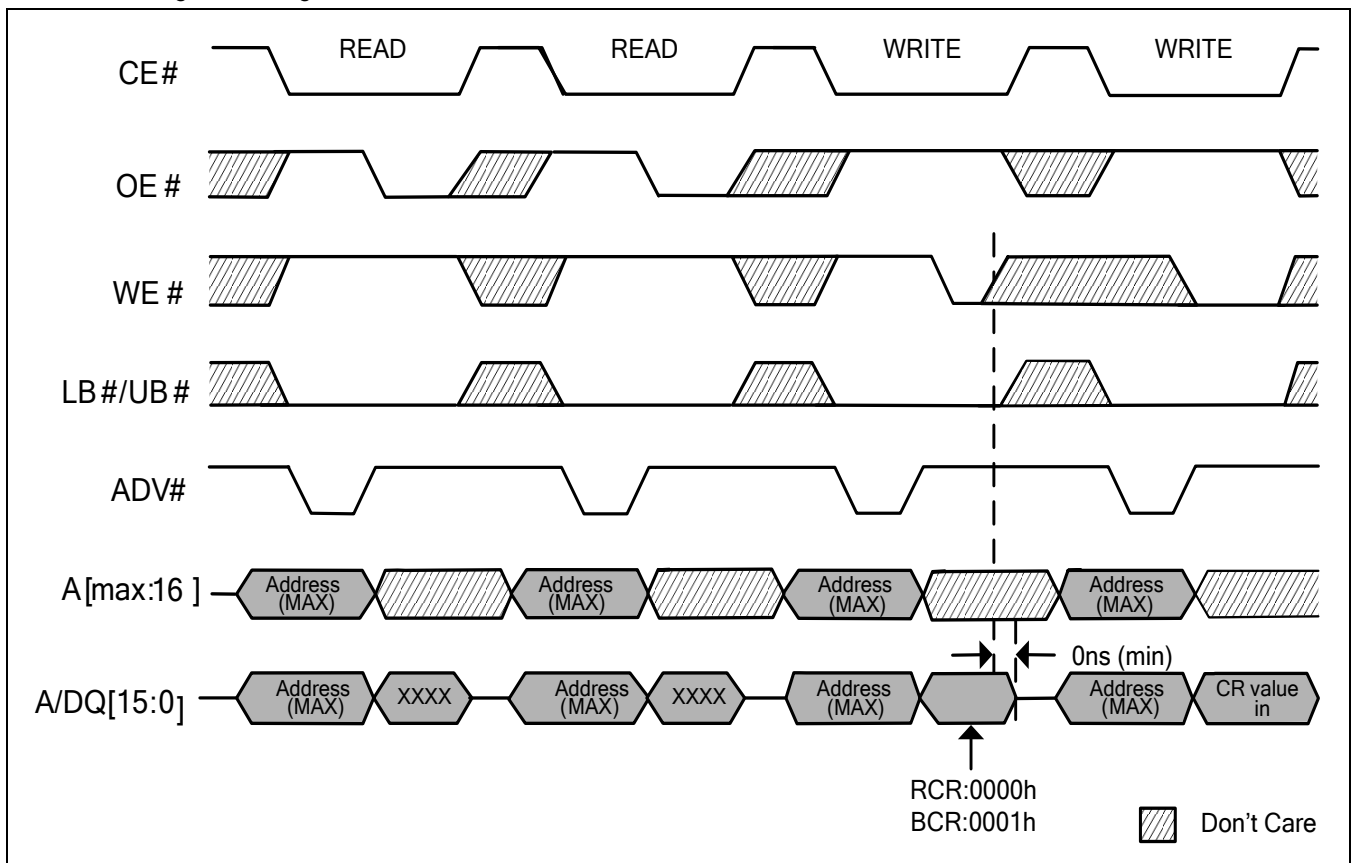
READ READ WRITE WRITE

CE#

OE #

WE #

LB #/UB #

ADV#

A[max:16 ]

Address (MAX)

Address (MAX)

Address (MAX)

Address (MAX)

0ns (min)

A/DQ[15:0]

Address (MAX)

XXXX

Address (MAX)

XXXX

Address (MAX)

Address (MAX)

CR value in

RCR:0000h
BCR:0001h

Don't Care